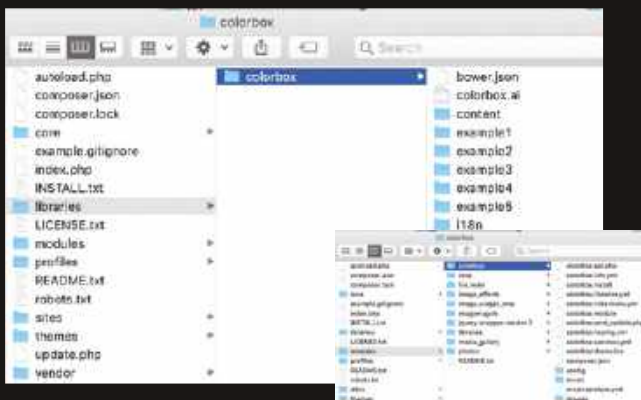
colorbox

Q Search

autoload.php
composer.json
composer.lock
core
example.gitignore
index.php
INSTALL.txt
libraries
LICENSE.txt
modules
profiles
README.txt
robots.txt
sites
themes
update.php
vendor

colorbox

bower.json
colorbox.ai
content
example1
example2
example3
example4
example5
i18n

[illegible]